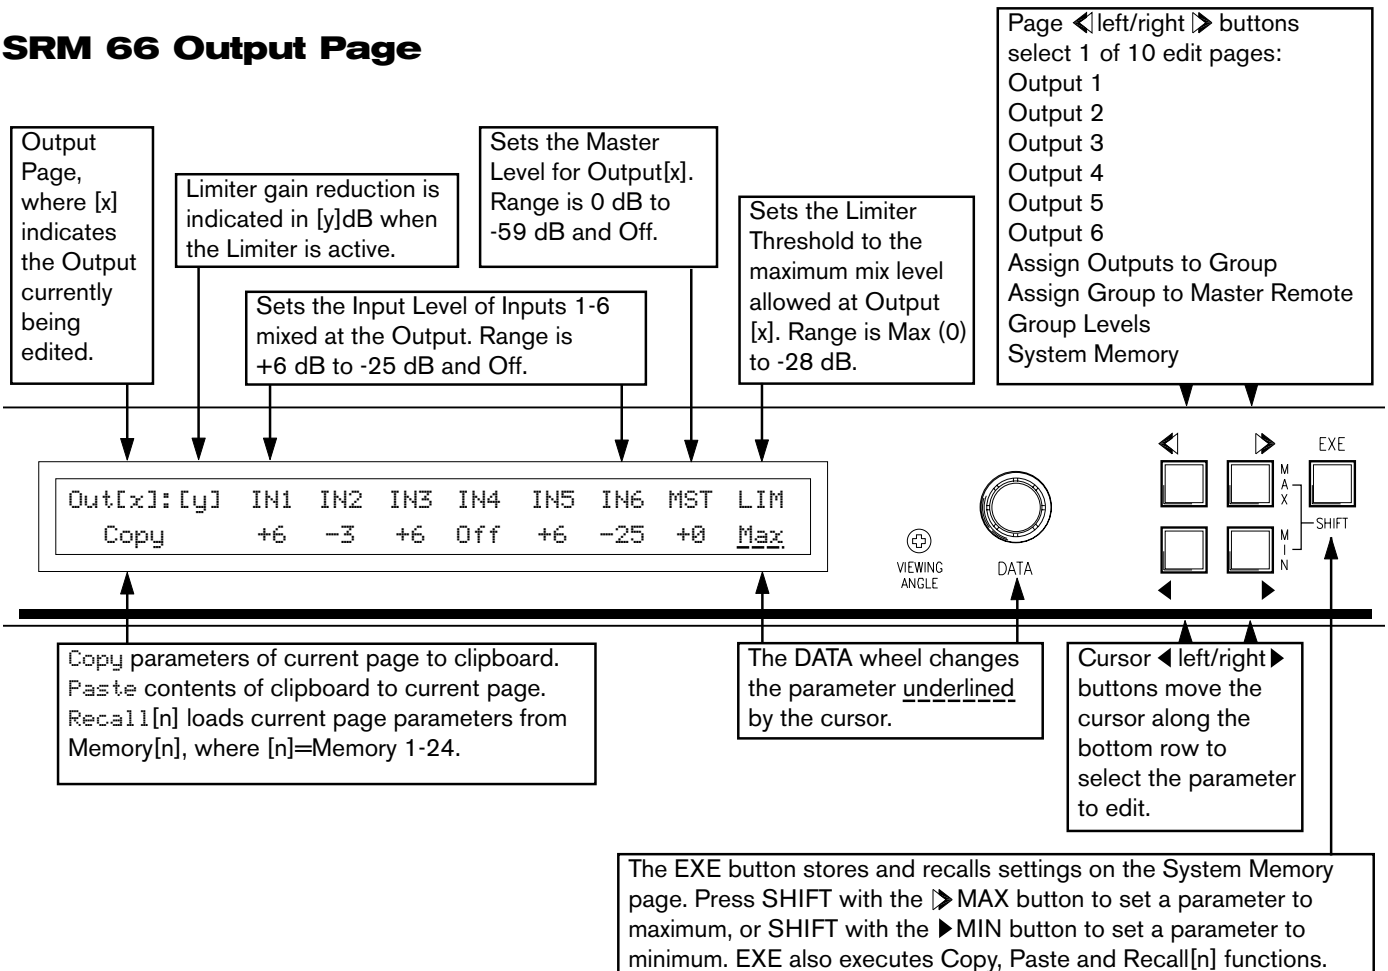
SRM 66 Output Page

Output Page, where [x] indicates the Output currently being edited.

Limiter gain reduction is indicated in [y]dB when the Limiter is active.

Sets the Input Level of Inputs 1-6 mixed at the Output. Range is +6 dB to -25 dB and Off.

Sets the Master Level for Output[x]. Range is 0 dB to -59 dB and Off.

Sets the Limiter Threshold to the maximum mix level allowed at Output [x]. Range is Max (0) to -28 dB.

Page ◁ left/right ▷ buttons select 1 of 10 edit pages:
Output 1
Output 2
Output 3
Output 4
Output 5
Output 6
Assign Outputs to Group
Assign Group to Master Remote
Group Levels
System Memory

| Out[x]:[y] | IN1 | IN2 | IN3 | IN4 | IN5 | IN6 | MST | LIM |
|---|---|---|---|---|---|---|---|---|
| Copy | +6 | -3 | +6 | Off | +6 | -25 | +0 | Max |

VIEWING ANGLE

DATA

◁ ▷ MAX EXE
◀ ▶ MIN SHIFT

Copy parameters of current page to clipboard.
Paste contents of clipboard to current page.
Recall[n] loads current page parameters from Memory[n], where [n]=Memory 1-24.

The DATA wheel changes the parameter underlined by the cursor.

Cursor ◀ left/right ▶ buttons move the cursor along the bottom row to select the parameter to edit.

The EXE button stores and recalls settings on the System Memory page. Press SHIFT with the ▷ MAX button to set a parameter to maximum, or SHIFT with the ▶ MIN button to set a parameter to minimum. EXE also executes Copy, Paste and Recall[n] functions.